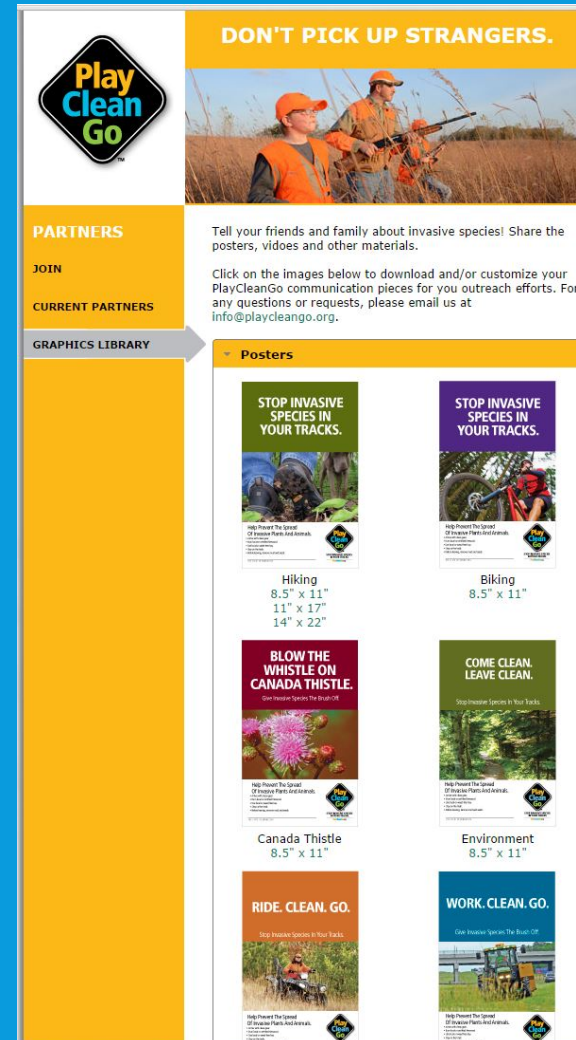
Play Clean Go

DON'T PICK UP STRANGERS.

PARTNERS

JOIN

CURRENT PARTNERS

GRAPHICS LIBRARY

Tell your friends and family about invasive species! Share the posters, vidoes and other materials.

Click on the images below to download and/or customize your PlayCleanGo communication pieces for you outreach efforts. For any questions or requests, please email us at info@playcleango.org.

Posters

STOP INVASIVE SPECIES IN YOUR TRACKS.

Help Prevent The Spread Of Invasive Plants And Animals.

Hiking
8.5" x 11"
11" x 17"
14" x 22"

STOP INVASIVE SPECIES IN YOUR TRACKS.

Help Prevent The Spread Of Invasive Plants And Animals.

Biking
8.5" x 11"

BLOW THE WHISTLE ON CANADA THISTLE.

Give Invasive Species The Brush Off.

Help Prevent The Spread Of Invasive Plants And Animals.

Canada Thistle
8.5" x 11"

COME CLEAN. LEAVE CLEAN.

Stop Invasive Species In Your Tracks.

Help Prevent The Spread Of Invasive Plants And Animals.

Environment
8.5" x 11"

RIDE. CLEAN. GO.

Stop Invasive Species In Your Tracks.

Help Prevent The Spread Of Invasive Plants And Animals.

WORK. CLEAN. GO.

Give Invasive Species The Brush Off.

Help Prevent The Spread Of Invasive Plants And Animals.